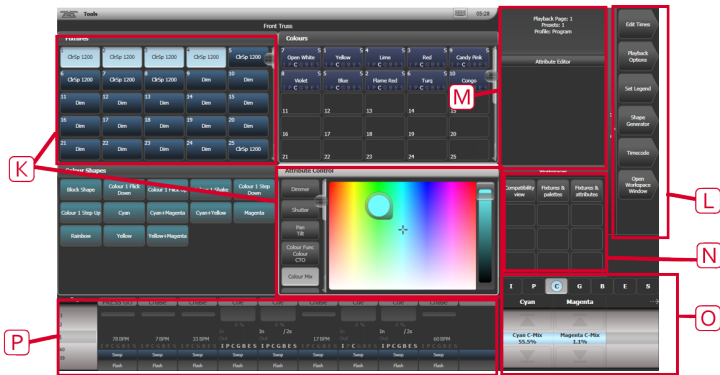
Tools

05:28

Front Truss

Fixtures

| 1 ClrSp 1200 | 2 ClrSp 1200 | 3 ClrSp 1200 | 4 ClrSp 1200 | 5 ClrSp 1200 |
|---|---|---|---|---|
| 6 ClrSp 1200 | 7 ClrSp 1200 | 8 ClrSp 1200 | 9 Dim | 10 Dim |
| 11 Dim | 12 Dim | 13 Dim | 14 Dim | 15 Dim |
| 16 Dim | 17 Dim | 18 Dim | 19 Dim | 20 Dim |
| 21 Dim | 22 Dim | 23 Dim | 24 Dim | 25 ClrSp 1200 |

Colours

| 7 Open White | 8 Yellow | 4 Lime | 5 Red | 6 Candy Pink |
|---|---|---|---|---|
| 8 Violet | 9 Blue | 10 Flame Red | 9 Turq | 10 Congo |
| 11 | 12 | 13 | 14 | 15 |
| 16 | 17 | 18 | 19 | 20 |
| 21 | 22 | 23 | 24 | 25 |

Playback Page: 1
Presets: 1
Profile: Program

Attribute Editor

Edit Times

Playback Options

Set Legend

Shape Generator

Timecode

Open Workspace Window

Colour Shapes

Block Shape | Colour 1 Flick Down | Colour 1 Flick Up | Colour 1 Shake | Colour 1 Step Down
Colour 1 Step Up | Cyan | Cyan+Magenta | Cyan+Yellow | Magenta
Rainbow | Yellow | Yellow+Magenta

Attribute Control

Dimmer
Shutter
Pan Tilt
Colour Func Colour CTO
Colour Mix

Compatibility view | Fixtures & palettes | Fixtures & attributes

I P C G B E S

Cyan | Magenta

Cyan C-Mix 55.5%
Magenta C-Mix 1.1%

K M L N O P

78 BPM 7 BPM 33 BPM 17 BPM 60 BPM
I P C G B E S
Swap
Flash